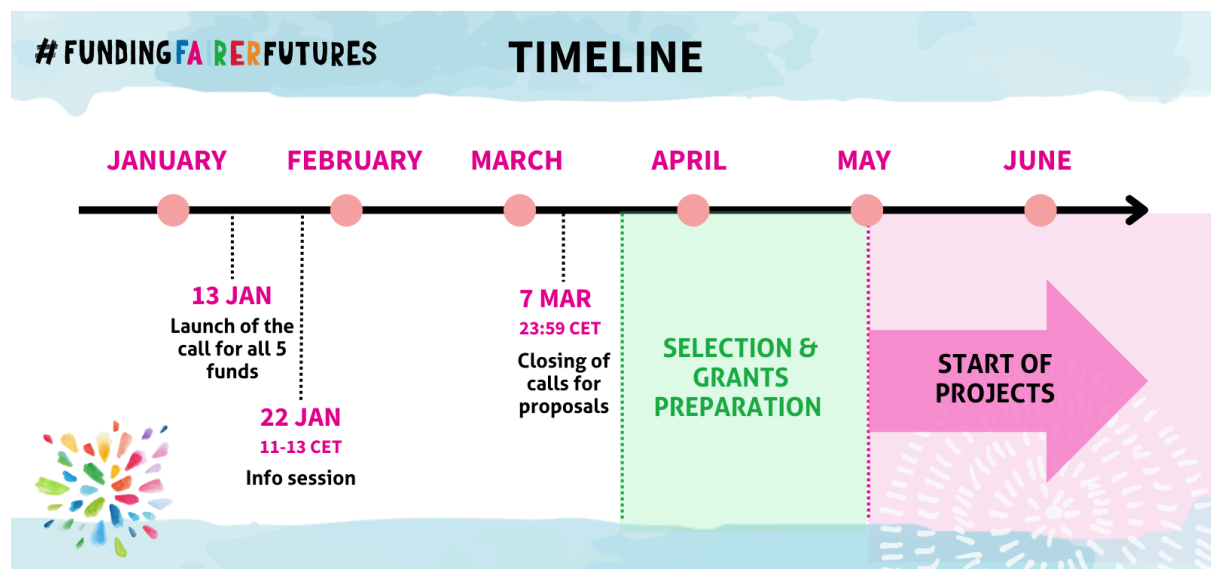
#FUNDINGFAIRERFUTURES

TIMELINE

JANUARY FEBRUARY MARCH APRIL MAY JUNE

13 JAN
Launch of the call for all 5 funds

22 JAN
11-13 CET
Info session

7 MAR
23:59 CET
Closing of calls for proposals

SELECTION & GRANTS PREPARATION

START OF PROJECTS